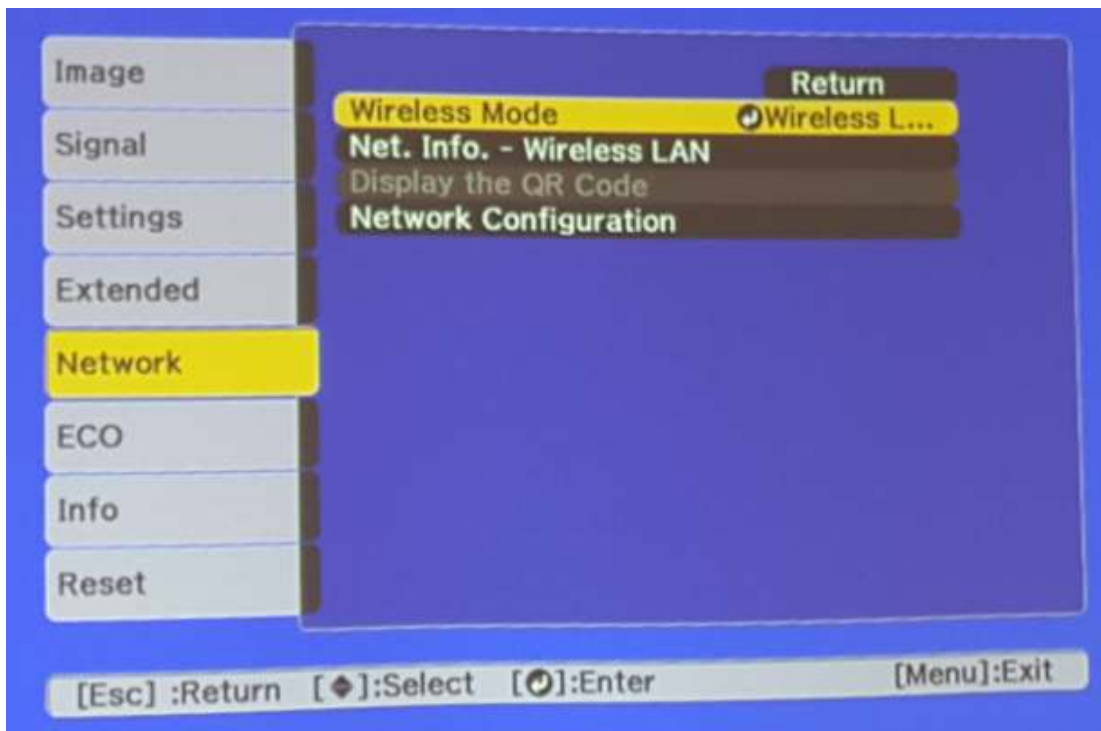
Image
Signal
Settings
Extended
Network
ECO
Info
Reset

Return
Wireless Mode Wireless L...
Net. Info. - Wireless LAN
Display the QR Code
Network Configuration

[Esc] :Return [◆]:Select [⏎]:Enter [Menu]:Exit